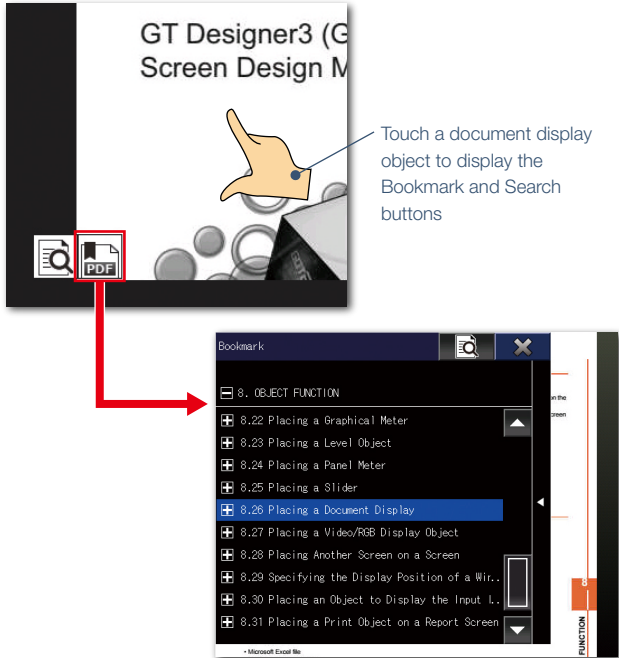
GT Designer3 (G
Screen Design M

PDF

Touch a document display object to display the Bookmark and Search buttons

Bookmark

8. OBJECT FUNCTION
8.22 Placing a Graphical Meter
8.23 Placing a Level Object
8.24 Placing a Panel Meter
8.25 Placing a Slider
8.26 Placing a Document Display
8.27 Placing a Video/RGB Display Object
8.28 Placing Another Screen on a Screen
8.29 Specifying the Display Position of a Wir..
8.30 Placing an Object to Display the Input L..
8.31 Placing a Print Object on a Report Screen

8
FUNCTION
• Microsoft Excel file